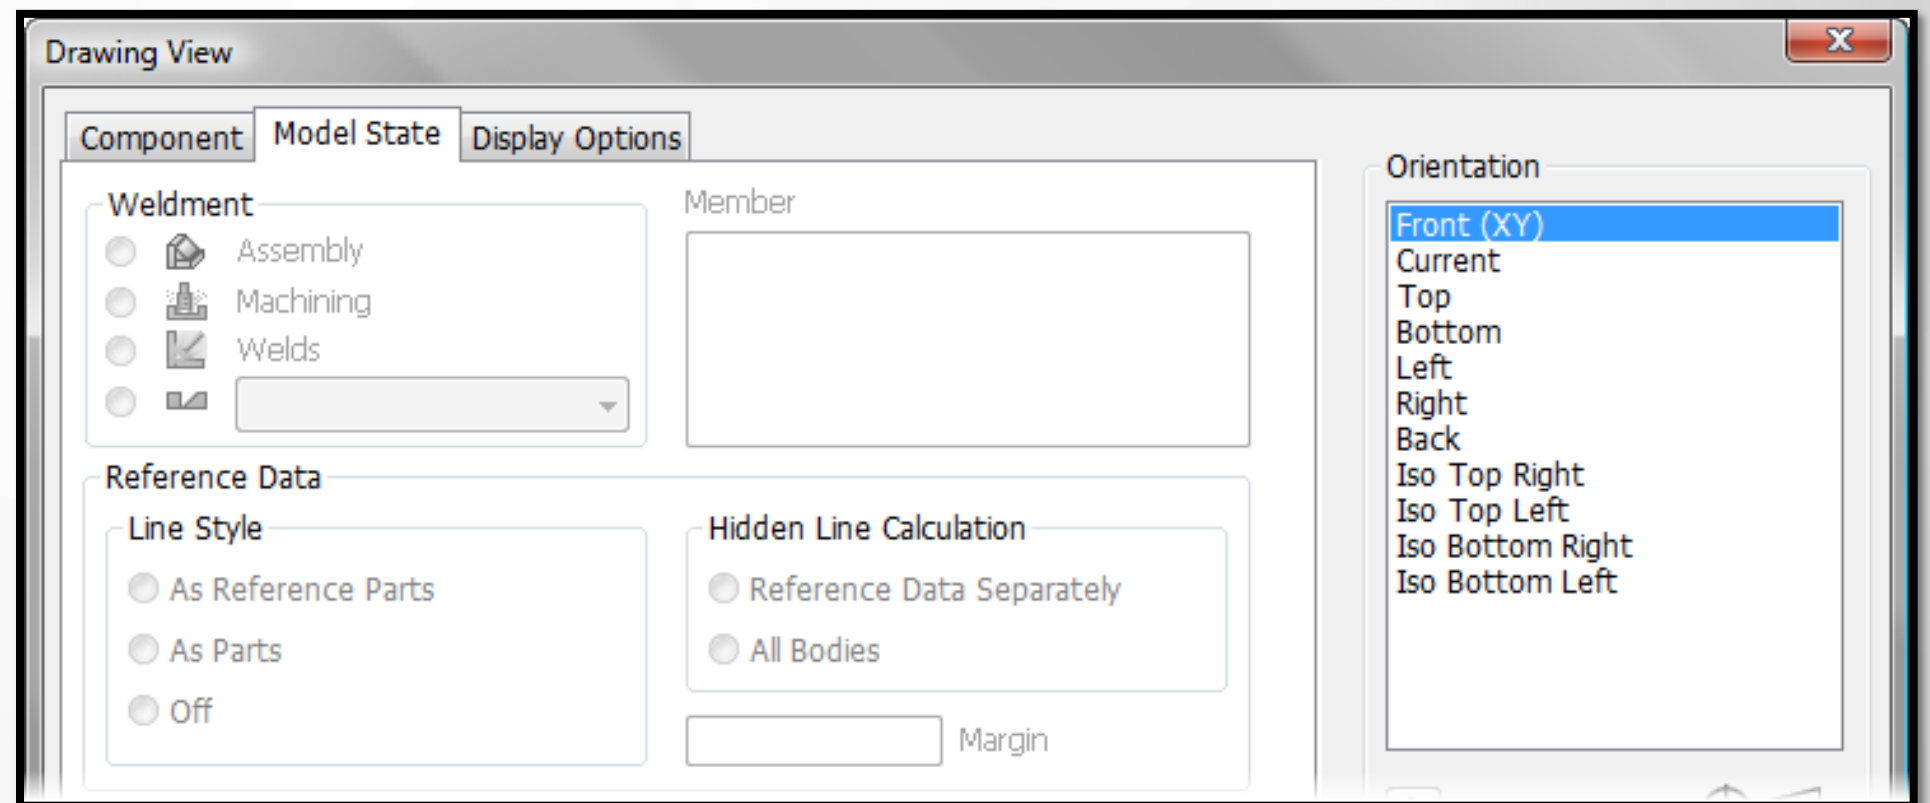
Drawing View

Component Model State Display Options

Weldment

Assembly

Machining

Welds

Member

Reference Data

Line Style

As Reference Parts

As Parts

Off

Hidden Line Calculation

Reference Data Separately

All Bodies

Margin

Orientation

Front (XY)
Current
Top
Bottom
Left
Right
Back
Iso Top Right
Iso Top Left
Iso Bottom Right
Iso Bottom Left